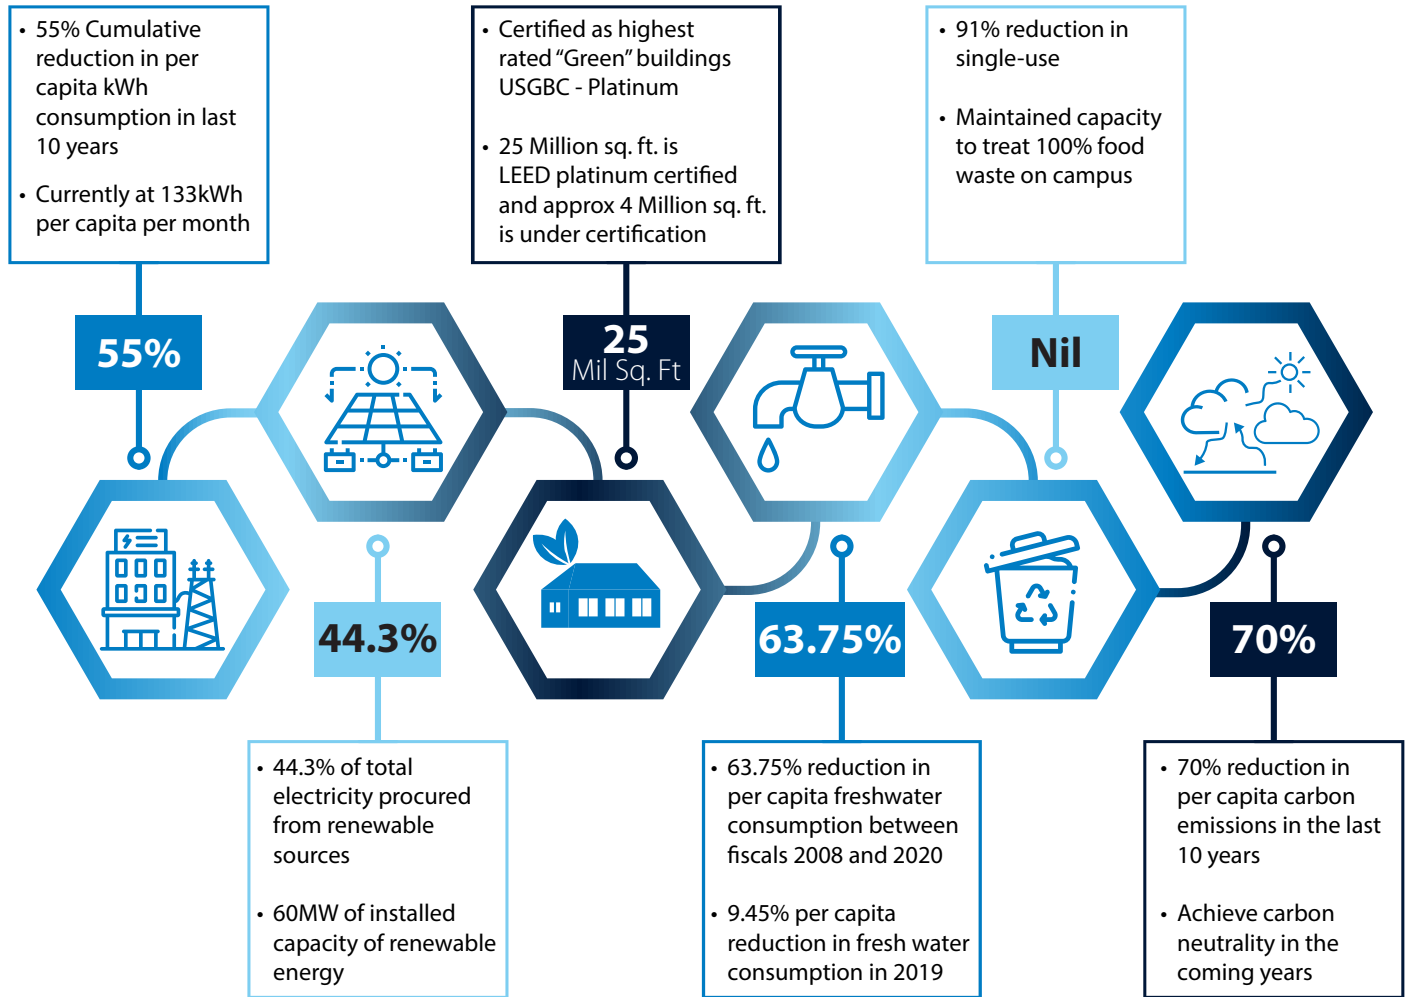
• 55% Cumulative reduction in per capita kWh consumption in last 10 years

• Currently at 133kWh per capita per month

55%

• Certified as highest rated "Green" buildings USGBC - Platinum

• 25 Million sq. ft. is LEED platinum certified and approx 4 Million sq. ft. is under certification

25
Mil Sq. Ft

• 91% reduction in single-use

• Maintained capacity to treat 100% food waste on campus

Nil

44.3%

• 44.3% of total electricity procured from renewable sources

• 60MW of installed capacity of renewable energy

63.75%

• 63.75% reduction in per capita freshwater consumption between fiscals 2008 and 2020

• 9.45% per capita reduction in fresh water consumption in 2019

70%

• 70% reduction in per capita carbon emissions in the last 10 years

• Achieve carbon neutrality in the coming years